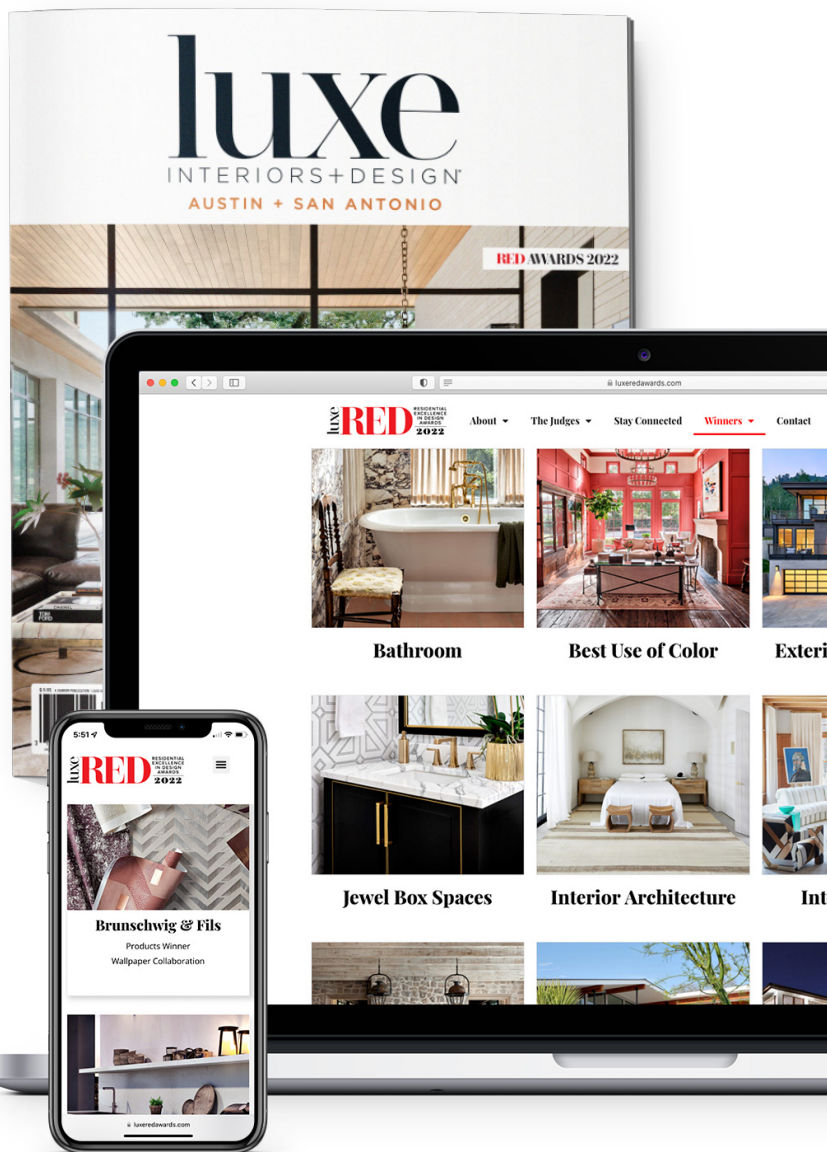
luxe
INTERIORS+DESIGN
AUSTIN + SAN ANTONIO

RED AWARDS 2022

luxeredawards.com

luxe RED RESIDENTIAL EXCELLENCE IN DESIGN AWARDS 2022

About The Judges Stay Connected Winners Contact

Bathroom

Best Use of Color

Exteri

Jewel Box Spaces

Interior Architecture

Int

5:51

luxe RED RESIDENTIAL EXCELLENCE IN DESIGN AWARDS 2022

Brunschwig & Fils

Products Winner

Wallpaper Collaboration

luxeredawards.com